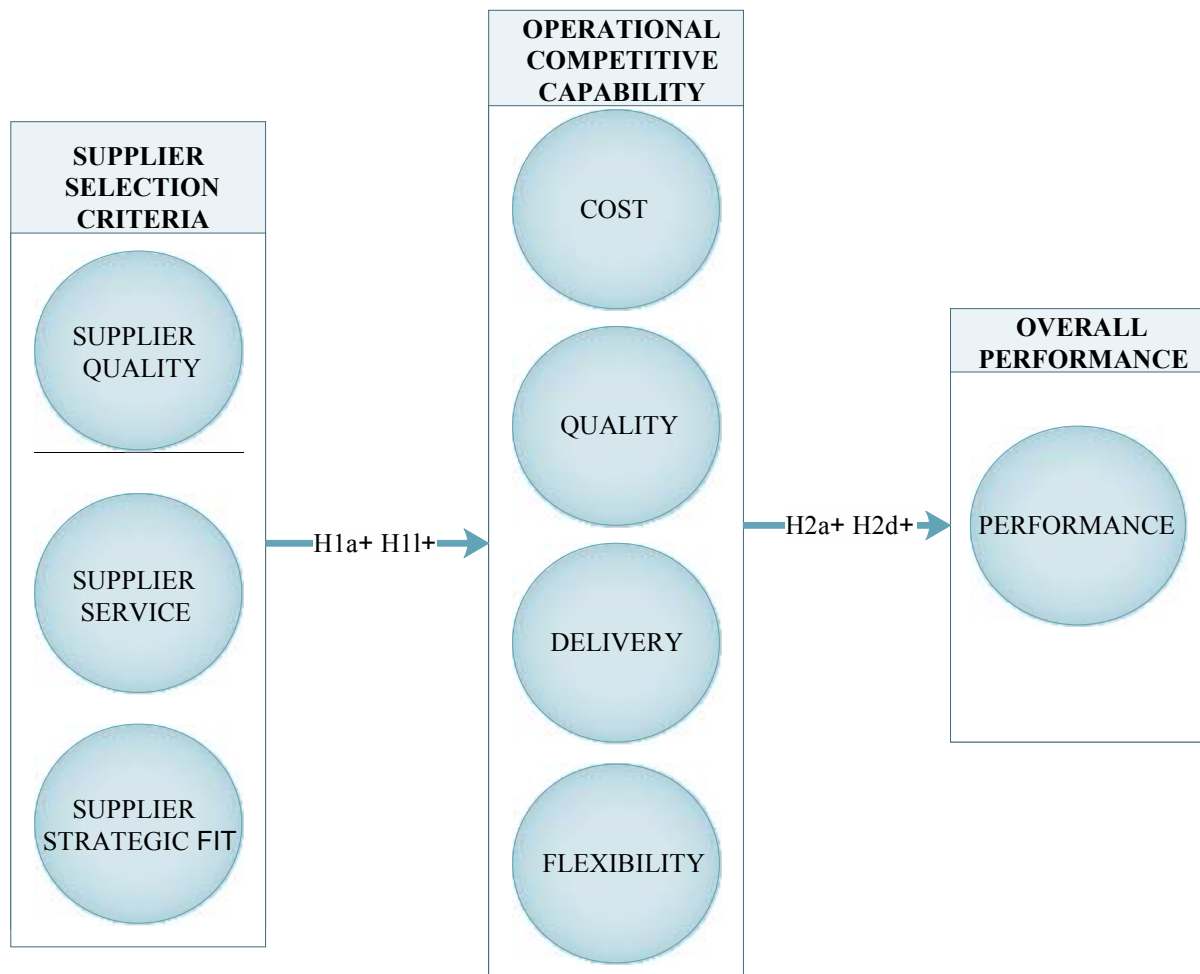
SUPPLIER SELECTION CRITERIA

SUPPLIER QUALITY

SUPPLIER SERVICE

SUPPLIER STRATEGIC FIT

H1a+ H1l+

OPERATIONAL COMPETITIVE CAPABILITY

COST

QUALITY

DELIVERY

FLEXIBILITY

H2a+ H2d+

OVERALL PERFORMANCE

PERFORMANCE